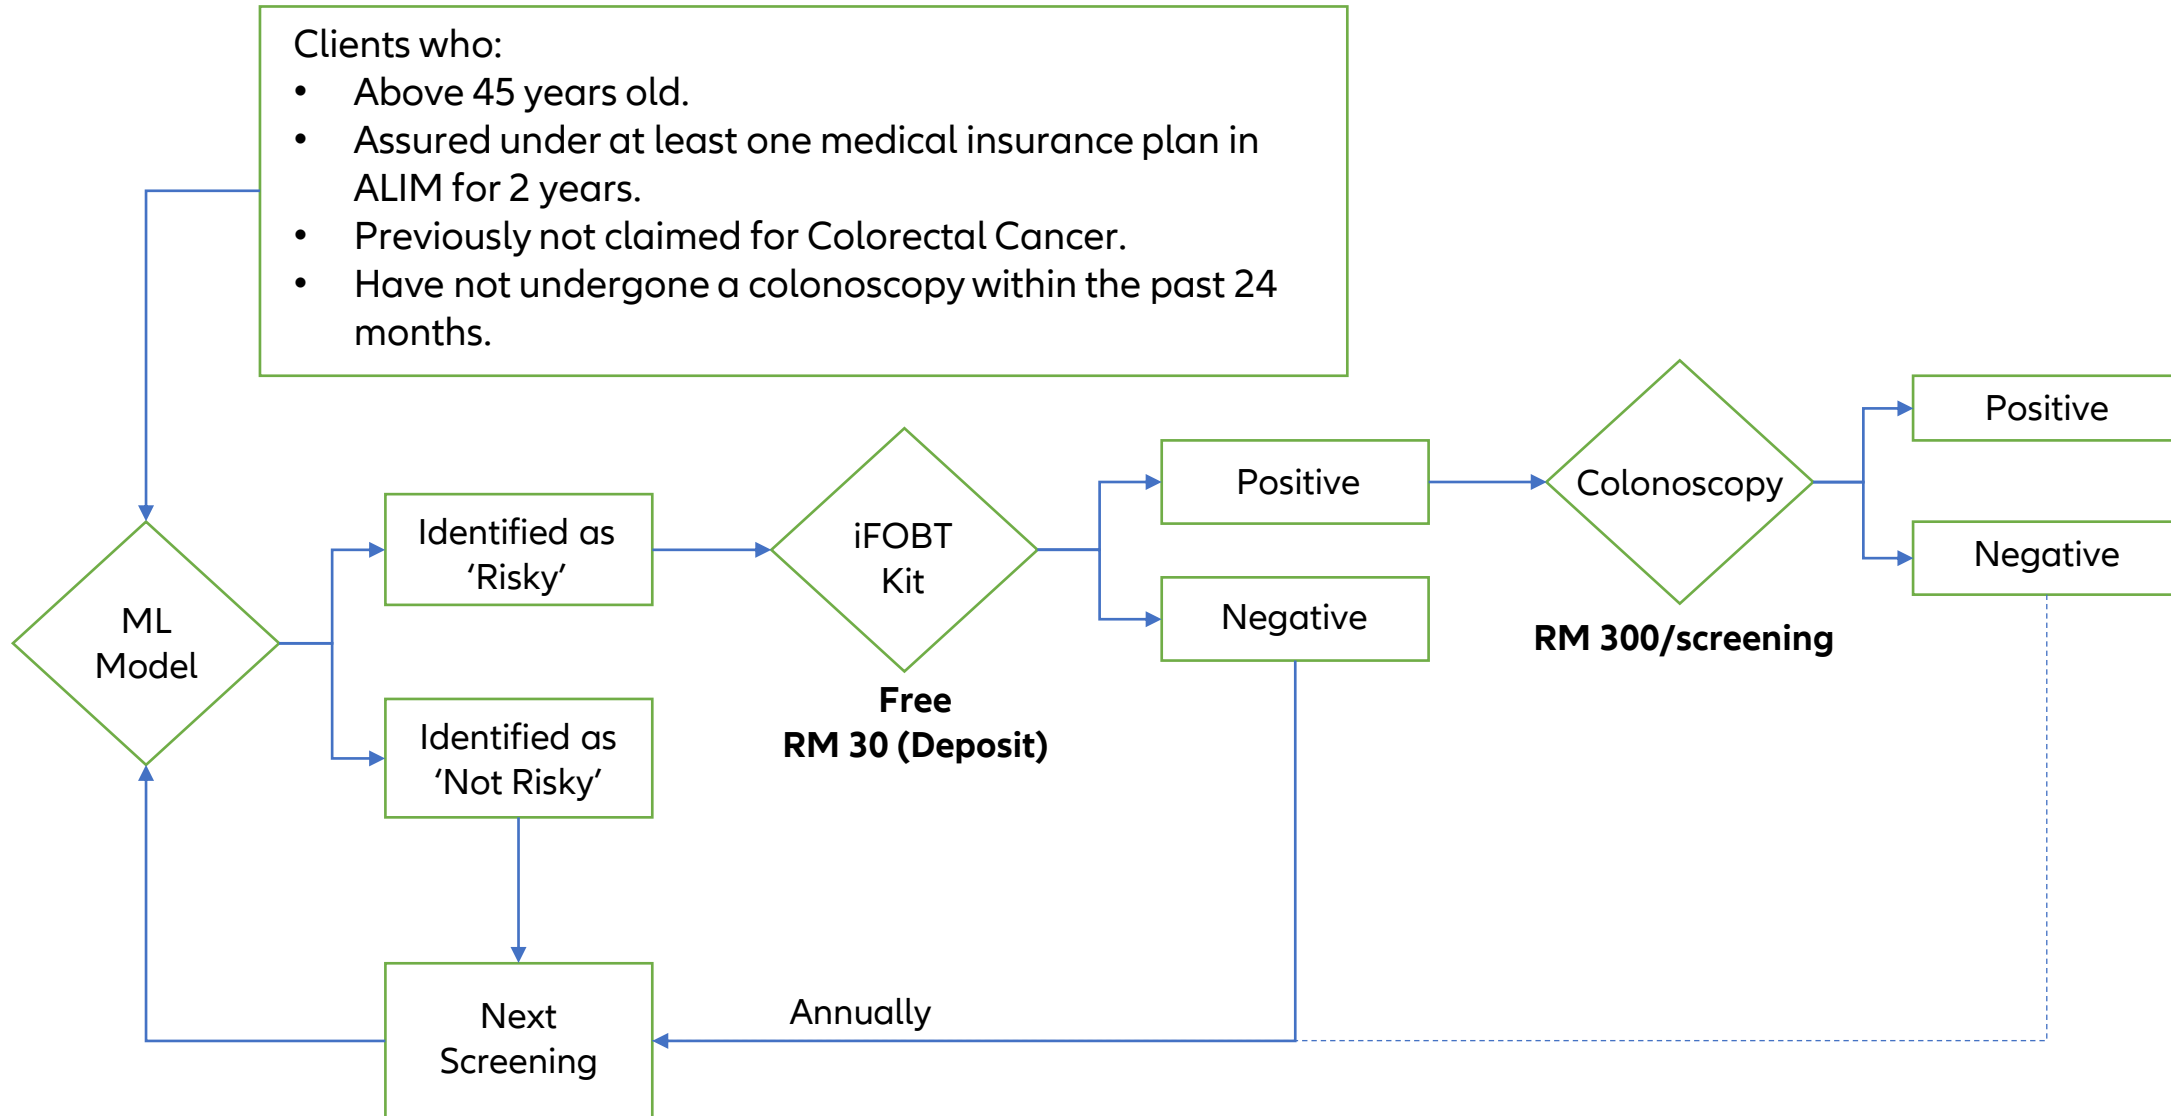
Clients who:
- Above 45 years old.
- Assured under at least one medical insurance plan in ALIM for 2 years.
- Previously not claimed for Colorectal Cancer.
- Have not undergone a colonoscopy within the past 24 months.

ML Model

Identified as 'Risky'

Identified as 'Not Risky'

iFOBT Kit

Free
RM 30 (Deposit)

Positive

Negative

Colonoscopy

RM 300/screening

Positive

Negative

Next Screening

Annually